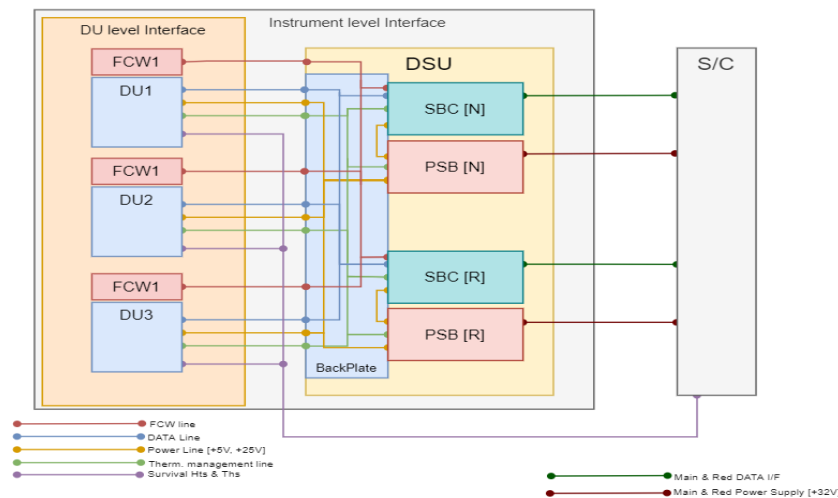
Instrument level Interface

DU level Interface

FCW1

DU1

FCW1

DU2

FCW1

DU3

DSU

SBC [N]

PSB [N]

SBC [R]

PSB [R]

BackPlate

S/C

FCW line

DATA Line

Power Line [+5V, +25V]

Therm. management line

Survival Hts & Ths

Main & Red DATA I/F

Main & Red Power Supply [+32V